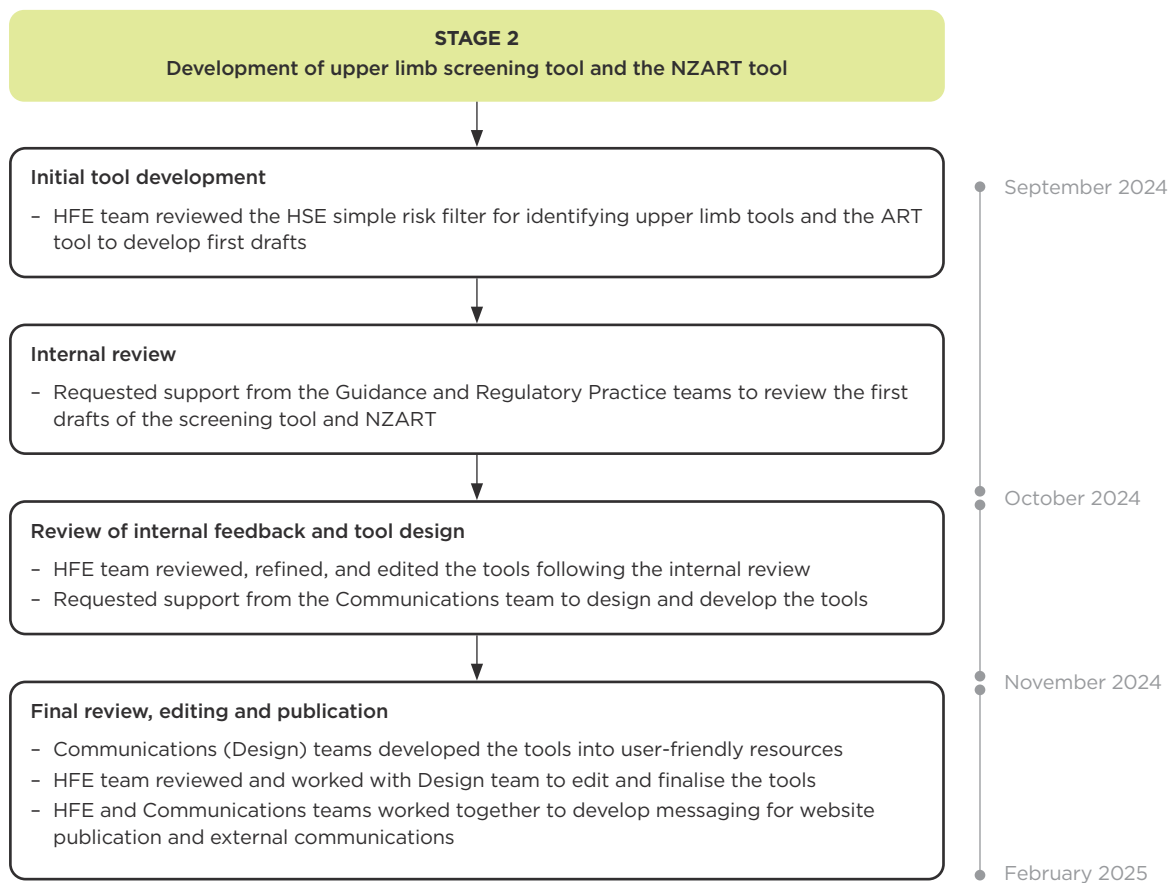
STAGE 2
Development of upper limb screening tool and the NZART tool

Initial tool development

– HFE team reviewed the HSE simple risk filter for identifying upper limb tools and the ART tool to develop first drafts

September 2024

Internal review

– Requested support from the Guidance and Regulatory Practice teams to review the first drafts of the screening tool and NZART

October 2024

Review of internal feedback and tool design

– HFE team reviewed, refined, and edited the tools following the internal review
– Requested support from the Communications team to design and develop the tools

November 2024

Final review, editing and publication

– Communications (Design) teams developed the tools into user-friendly resources
– HFE team reviewed and worked with Design team to edit and finalise the tools
– HFE and Communications teams worked together to develop messaging for website publication and external communications

February 2025